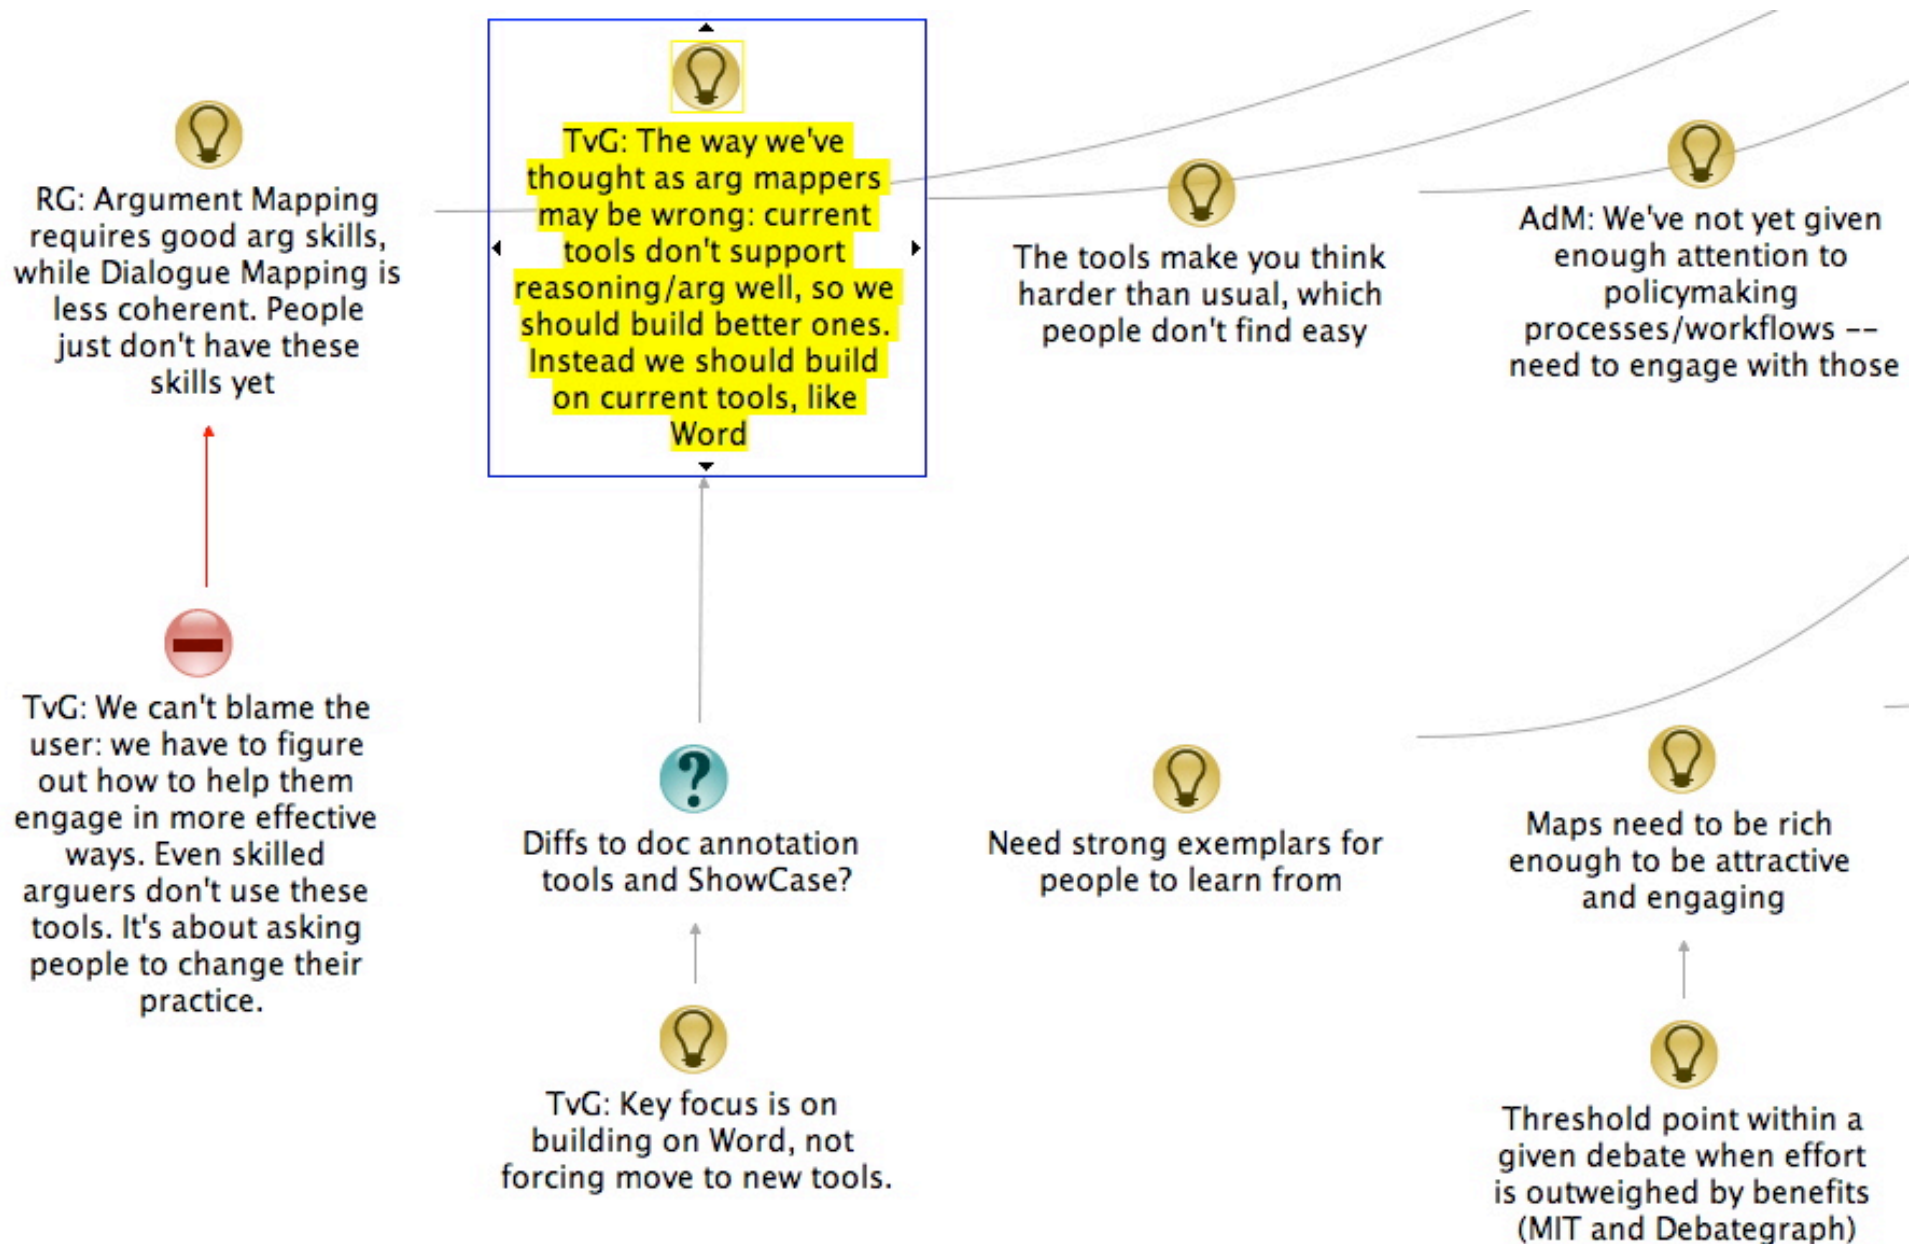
RG: Argument Mapping requires good arg skills, while Dialogue Mapping is less coherent. People just don't have these skills yet

TvG: The way we've thought as arg mappers may be wrong: current tools don't support reasoning/arg well, so we should build better ones. Instead we should build on current tools, like Word

The tools make you think harder than usual, which people don't find easy

AdM: We've not yet given enough attention to policymaking processes/workflows -- need to engage with those

TvG: We can't blame the user: we have to figure out how to help them engage in more effective ways. Even skilled arguers don't use these tools. It's about asking people to change their practice.

Diffs to doc annotation tools and ShowCase?

Need strong exemplars for people to learn from

Maps need to be rich enough to be attractive and engaging

TvG: Key focus is on building on Word, not forcing move to new tools.

Threshold point within a given debate when effort is outweighed by benefits (MIT and Debategraph)